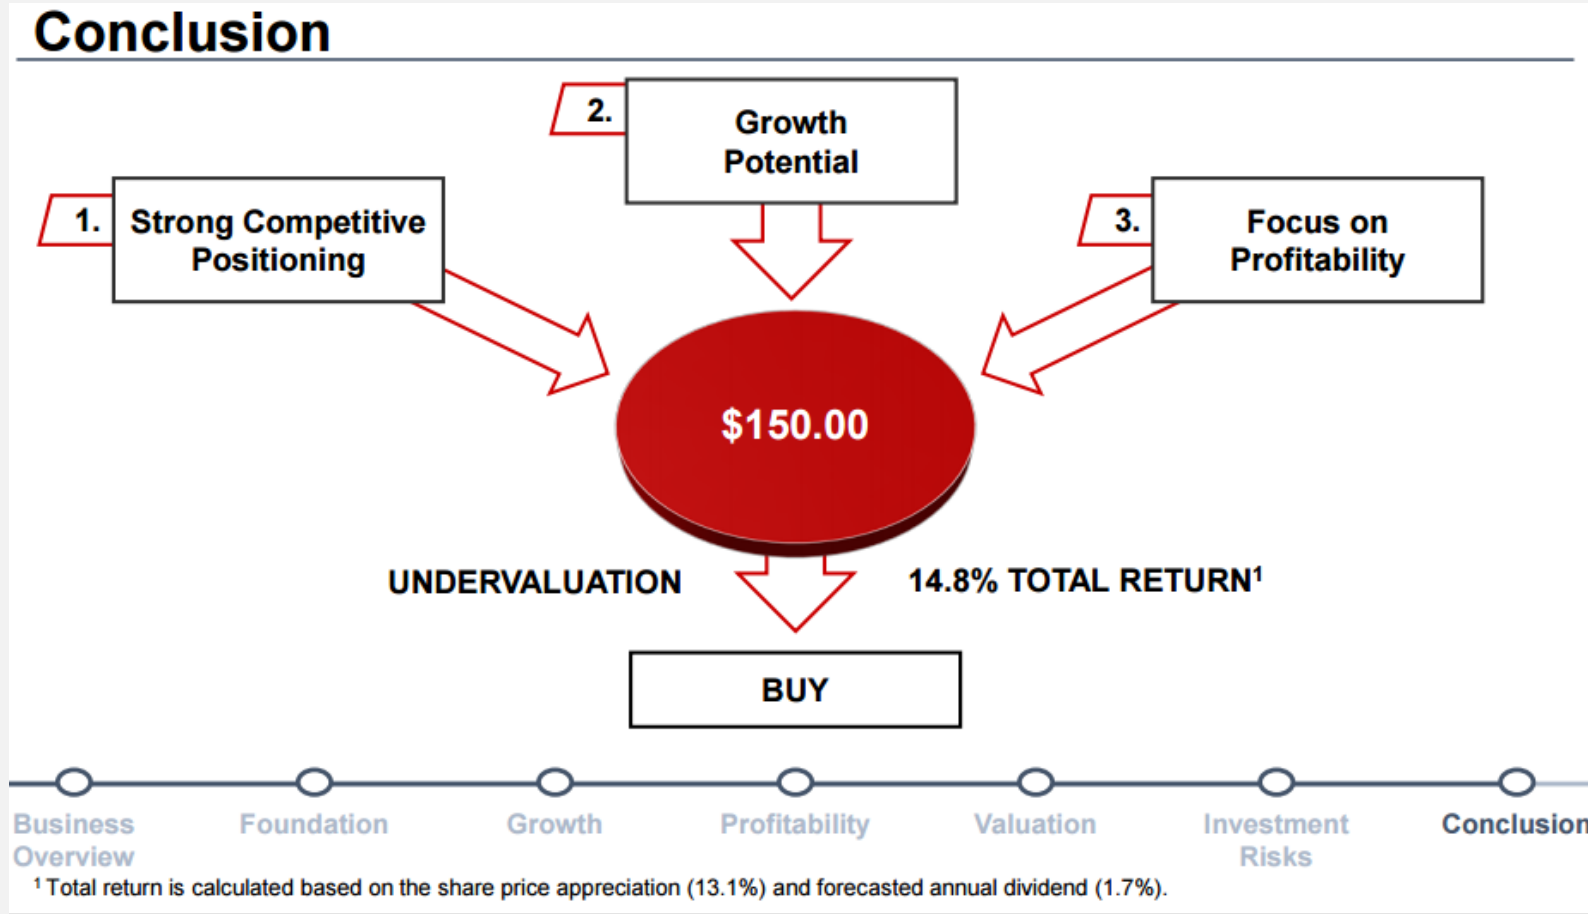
Conclusion

2. Growth Potential

1. Strong Competitive Positioning

3. Focus on Profitability

$150.00

UNDERVALUATION

14.8% TOTAL RETURN$^1$

BUY

Business Overview

Foundation

Growth

Profitability

Valuation

Investment Risks

Conclusion

$^1$ Total return is calculated based on the share price appreciation (13.1%) and forecasted annual dividend (1.7%).